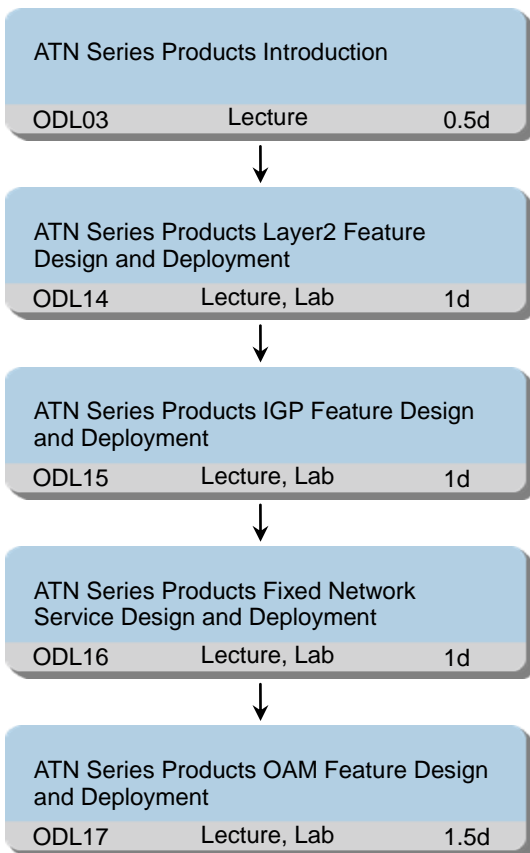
ATN Series Products Introduction

ODL03 Lecture 0.5d

ATN Series Products Layer2 Feature Design and Deployment

ODL14 Lecture, Lab 1d

ATN Series Products IGP Feature Design and Deployment

ODL15 Lecture, Lab 1d

ATN Series Products Fixed Network Service Design and Deployment

ODL16 Lecture, Lab 1d

ATN Series Products OAM Feature Design and Deployment

ODL17 Lecture, Lab 1.5d